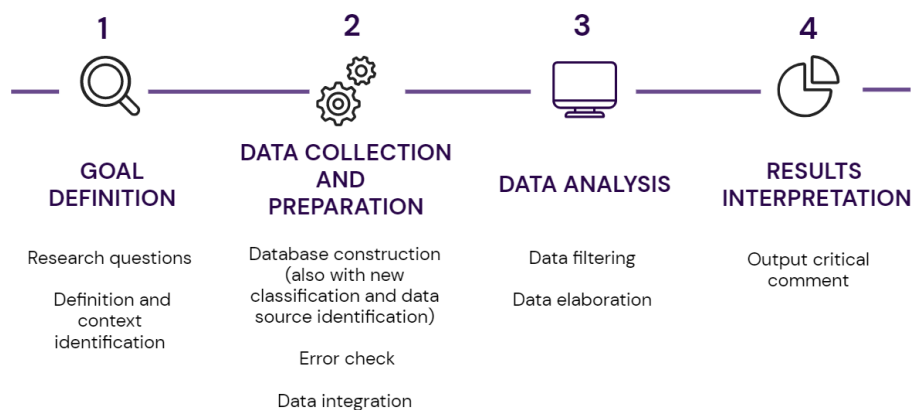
1

GOAL DEFINITION

Research questions

Definition and context identification

2

DATA COLLECTION AND PREPARATION

Database construction (also with new classification and data source identification)

Error check

Data integration

3

DATA ANALYSIS

Data filtering

Data elaboration

4

RESULTS INTERPRETATION

Output critical comment